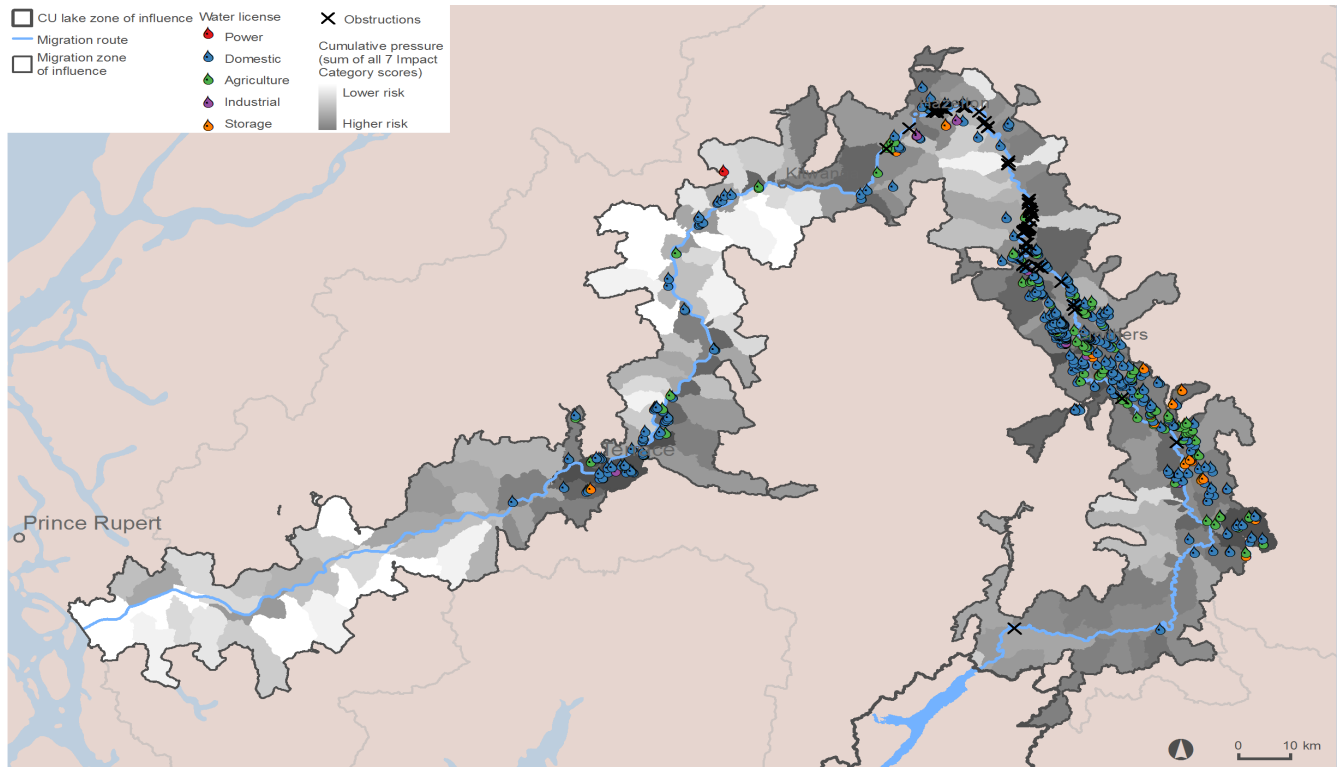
CU lake zone of influence
Migration route
Migration zone of influence

Water license
Power
Domestic
Agriculture
Industrial
Storage

Obstructions

Cumulative pressure (sum of all 7 Impact Category scores)
Lower risk
Higher risk

Kitwan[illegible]
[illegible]ers
Te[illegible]ace
Prince Rupert

0 10 km